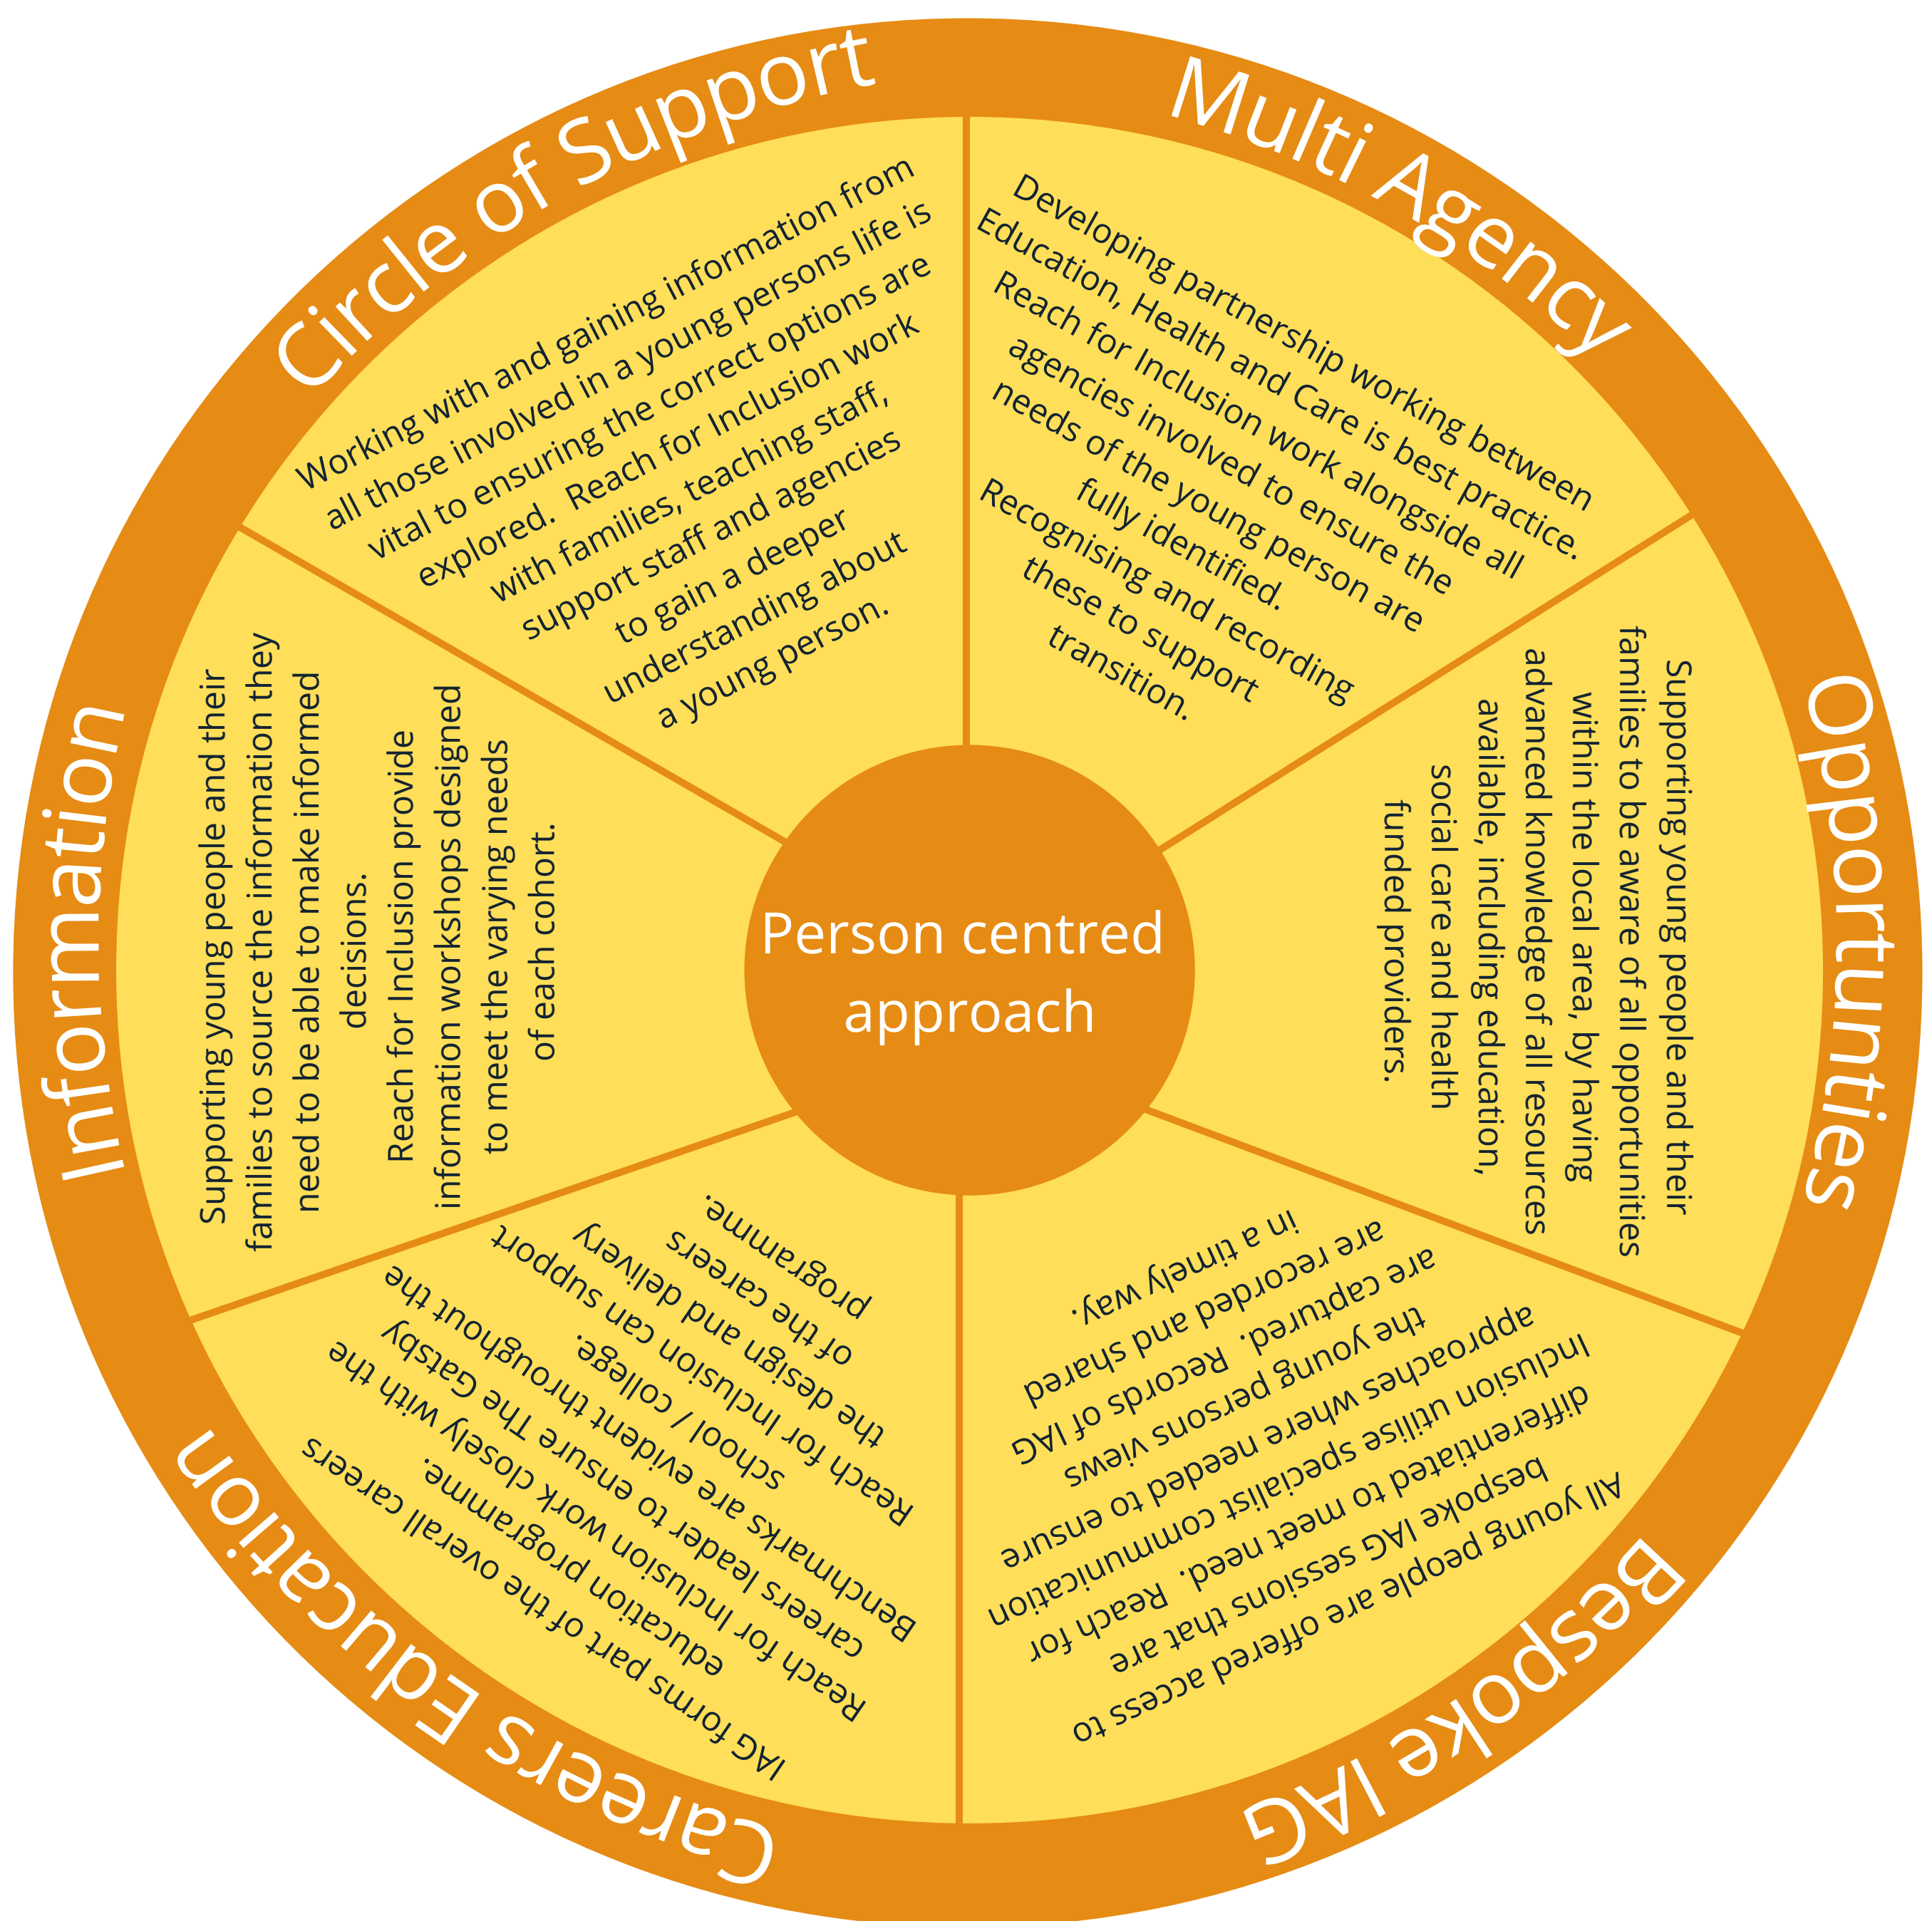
Person centred approach

Circle of Support

Working with and gaining information from all those involved in a young persons life is vital to ensuring the correct options are explored. Reach for Inclusion work with families, teaching staff, support staff and agencies to gain a deeper understanding about a young person.

Multi Agency

Developing partnership working between Education, Health and Care is best practice. Reach for Inclusion work alongside all agencies involved to ensure the needs of the young person are fully identified. Recognising and recording these to support transition.

Opportunties

Supporting young people and their families to be aware of all opportunities within the local area, by having advanced knowledge of all resources available, including education, social care and health funded providers.

Bespoke IAG

All young people are offered access to bespoke IAG sessions that are differentiated to meet need. Reach for Inclusion utilise specialist communication approaches where needed to ensure the young persons views are captured. Records of IAG are recorded and shared in a timely way.

Careers Education

IAG forms part of the overall careers education programme. Reach for Inclusion work closely with the careers leader to ensure The Gatsby Benchmarks are evident throughout the school / college. Reach for Inclusion can support the design and delivery of the careers programme.

Information

Supporting young people and their families to source the information they need to be able to make informed decisions. Reach for Inclusion provide information workshops designed to meet the varying needs of each cohort.